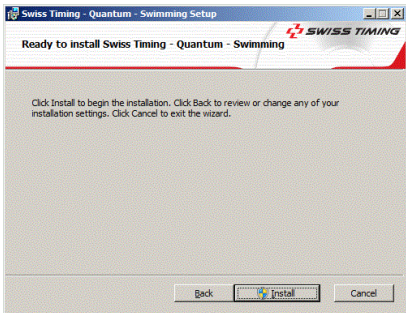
Swiss Timing - Quantum - Swimming Setup

Ready to install Swiss Timing - Quantum - Swimming

SWISS TIMING

Click Install to begin the installation. Click Back to review or change any of your installation settings. Click Cancel to exit the wizard.

Back

Install

Cancel